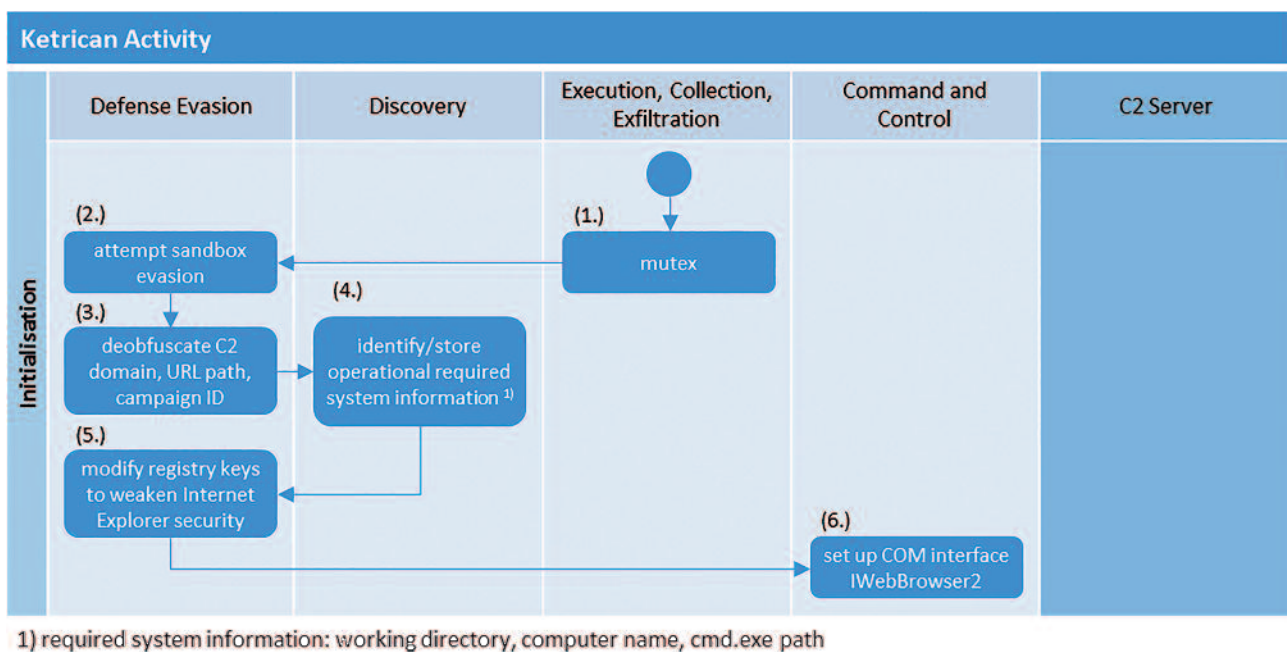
Ketrican Activity

Initialisation

Defense Evasion

Discovery

Execution, Collection, Exfiltration

Command and Control

C2 Server

(1.)
mutex

(2.)
attempt sandbox evasion

(3.)
deobfuscate C2 domain, URL path, campaign ID

(4.)
identify/store operational required system information $^{1)}$

(5.)
modify registry keys to weaken Internet Explorer security

(6.)
set up COM interface IWebBrowser2

1) required system information: working directory, computer name, cmd.exe path